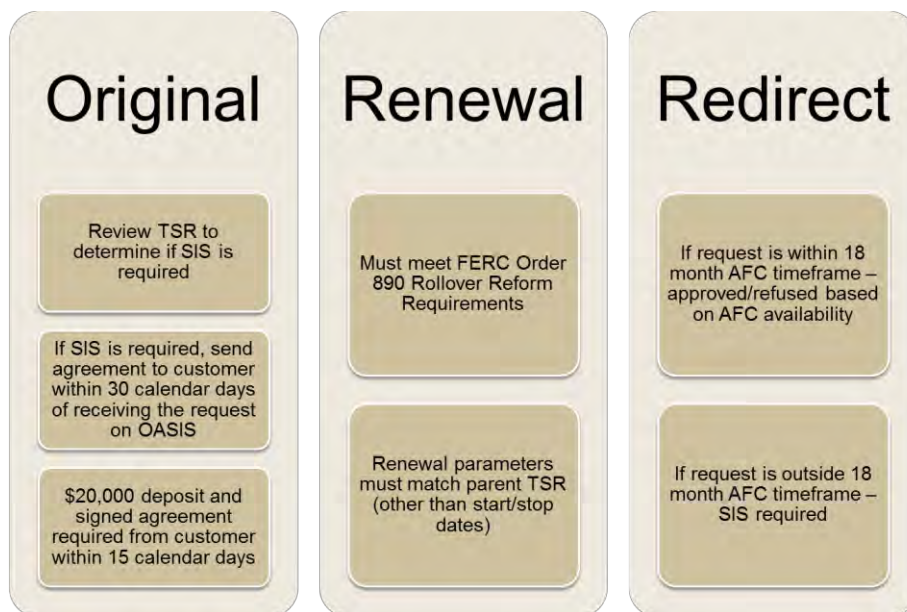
Original

Review TSR to determine if SIS is required

If SIS is required, send agreement to customer within 30 calendar days of receiving the request on OASIS

$20,000 deposit and signed agreement required from customer within 15 calendar days

Renewal

Must meet FERC Order 890 Rollover Reform Requirements

Renewal parameters must match parent TSR (other than start/stop dates)

Redirect

If request is within 18 month AFC timeframe – approved/refused based on AFC availability

If request is outside 18 month AFC timeframe – SIS required